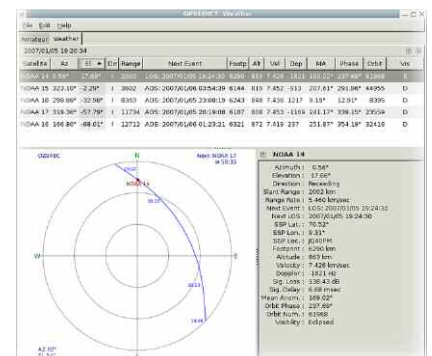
GPREDICT: Weather

File Edit Help

Amateur Weather

2007/01/05 19:20:34

| Satellite | Az | El | Dir | Range | Next Event | Footp | Alt | Vel | Dop | MA | Phase | Orbit | Vis |
|---|---|---|---|---|---|---|---|---|---|---|---|---|---|
| NOAA 14 | 0.56° | 17.66° | ↓ | 2002 | LOS: 2007/01/05 19:24:30 | 6290 | 853 | 7.426 | -1821 | 169.02° | 237.89° | 61968 | E |
| NOAA 15 | 323.10° | -2.29° | ↑ | 3802 | AOS: 2007/01/05 03:54:39 | 6144 | 815 | 7.452 | 513 | 207.61° | 291.86° | 44955 | D |
| NOAA 16 | 298.86° | -32.56° | ↑ | 8350 | AOS: 2007/01/05 23:08:19 | 6243 | 848 | 7.436 | 1217 | 9.19° | 12.91° | 8395 | D |
| NOAA 17 | 316.56° | -57.79° | ↑ | 11734 | AOS: 2007/01/05 20:19:08 | 6187 | 838 | 7.453 | -1166 | 261.17° | 339.15° | 23559 | D |
| NOAA 18 | 166.80° | -68.01° | ↑ | 12712 | AOS: 2007/01/05 01:23:21 | 6321 | 873 | 7.419 | 237 | 251.87° | 354.19° | 32418 | D |

OZ9AEC

N

Next: NOAA 17 in 58:33

NOAA 14

W

E

NOAA 14

Azimuth: 0.56°
Elevation: 17.66°
Direction: Receding
Slant Range: 2002 km
Range Rate: 5.460 km/sec
Next Event: LOS: 2007/01/05 19:24:30
Next LOS: 2007/01/05 19:24:30
SSP Lat.: 70.52°
SSP Lon.: 9.33°
SSP Loc.: JQ40PM
Footprint: 6290 km
Altitude: 863 km
Velocity: 7.426 km/sec
Doppler: -1821 Hz
Sig. Loss: 138.43 dB
Sig. Delay: 6.68 msec
Mean Anom.: 169.02°
Orbit Phase: 237.89°
Orbit Num.: 61968
Visibility: Eclipsed

AZ 10°
EL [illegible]